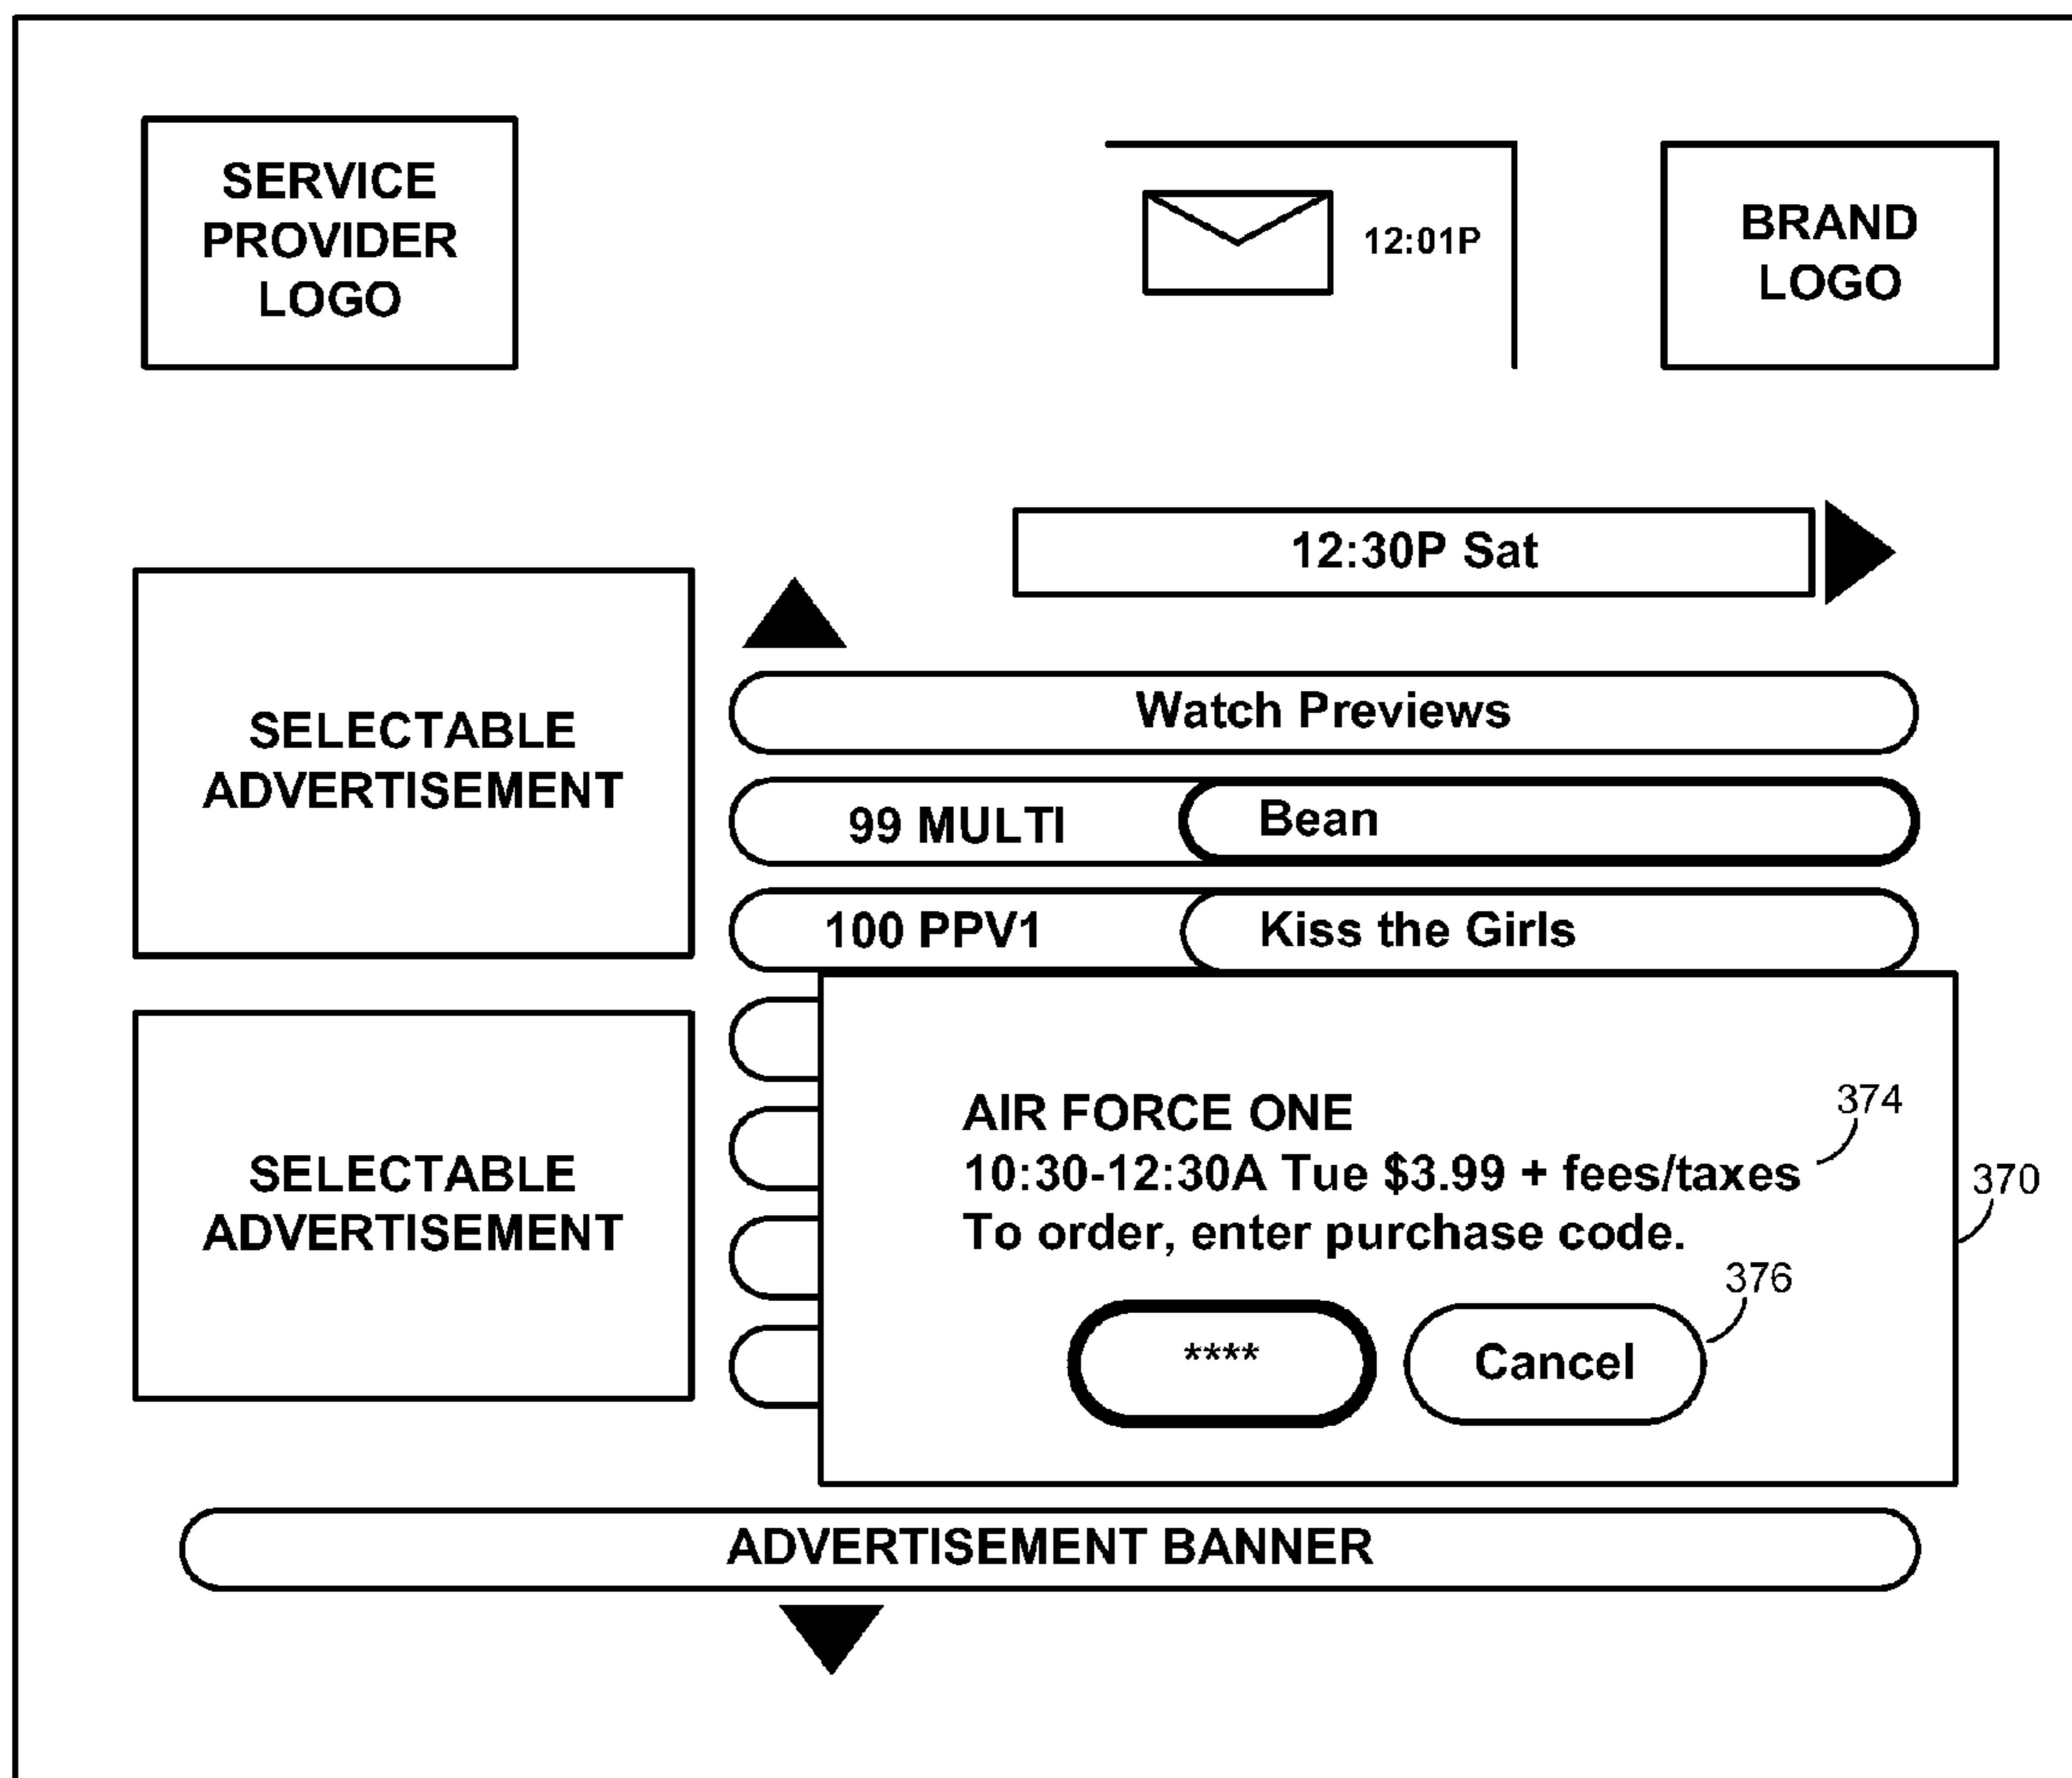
SERVICE PROVIDER LOGO

12:01P

BRAND LOGO

12:30P Sat

SELECTABLE ADVERTISEMENT

Watch Previews

99 MULTI

Bean

100 PPV1

Kiss the Girls

SELECTABLE ADVERTISEMENT

AIR FORCE ONE
10:30-12:30A Tue $3.99 + fees/taxes
To order, enter purchase code.

374

370

376

****

Cancel

ADVERTISEMENT BANNER